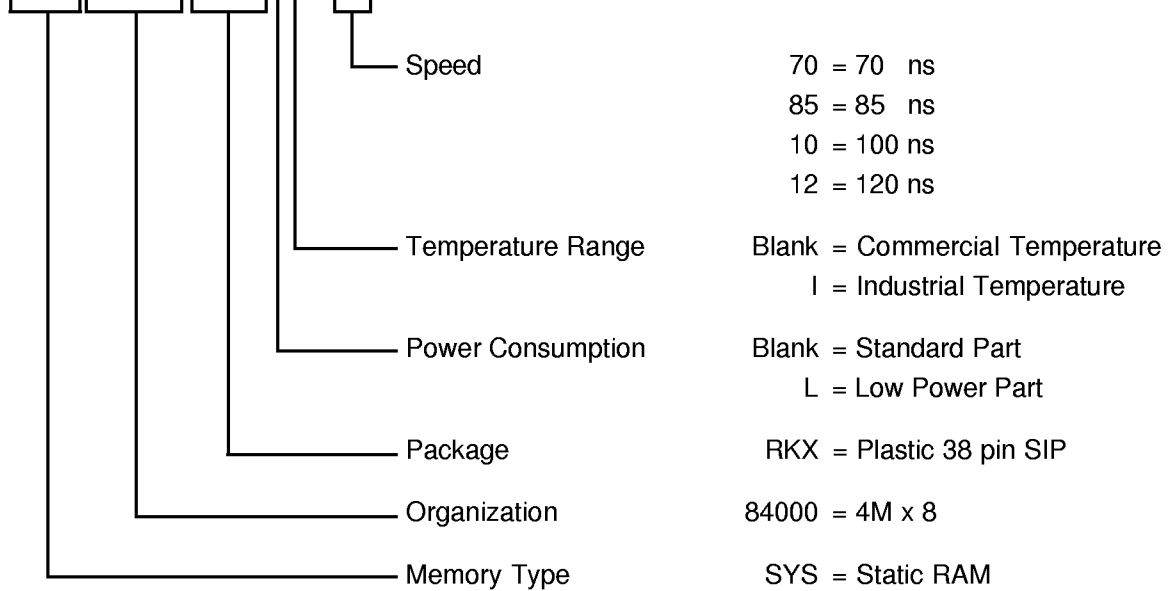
Speed
70 = 70 ns
85 = 85 ns
10 = 100 ns
12 = 120 ns

Temperature Range
Blank = Commercial Temperature
I = Industrial Temperature

Power Consumption
Blank = Standard Part
L = Low Power Part

Package
RKX = Plastic 38 pin SIP

Organization
84000 = 4M x 8

Memory Type
SYS = Static RAM